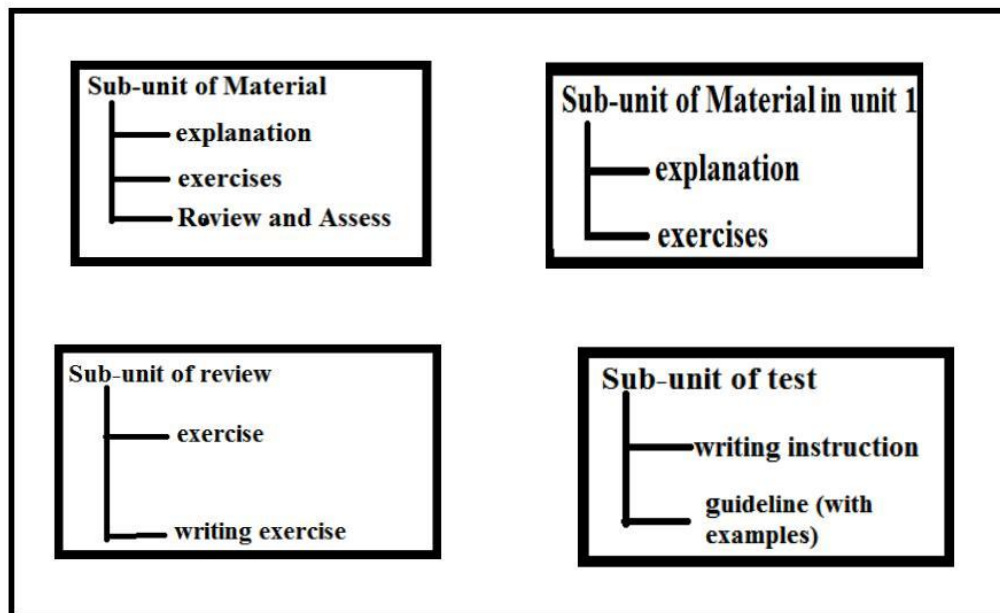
Sub-unit of Material
explanation
exercises
Review and Assess

Sub-unit of Material in unit 1
explanation
exercises

Sub-unit of review
exercise
writing exercise

Sub-unit of test
writing instruction
guideline (with examples)